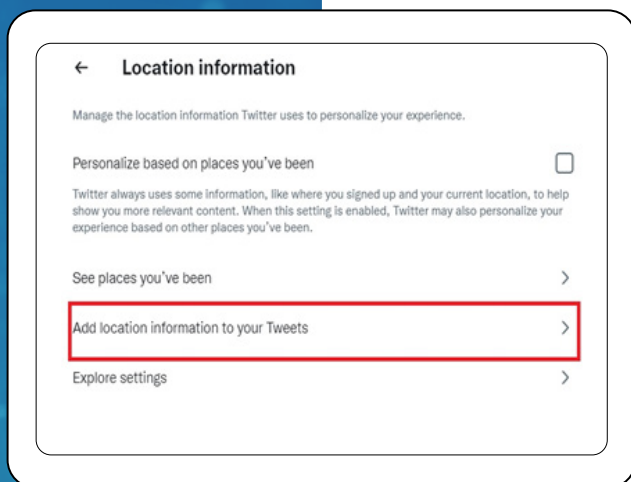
← Location information

Manage the location information Twitter uses to personalize your experience.

Personalize based on places you've been

Twitter always uses some information, like where you signed up and your current location, to help show you more relevant content. When this setting is enabled, Twitter may also personalize your experience based on other places you've been.

See places you've been >

Add location information to your Tweets >

Explore settings >